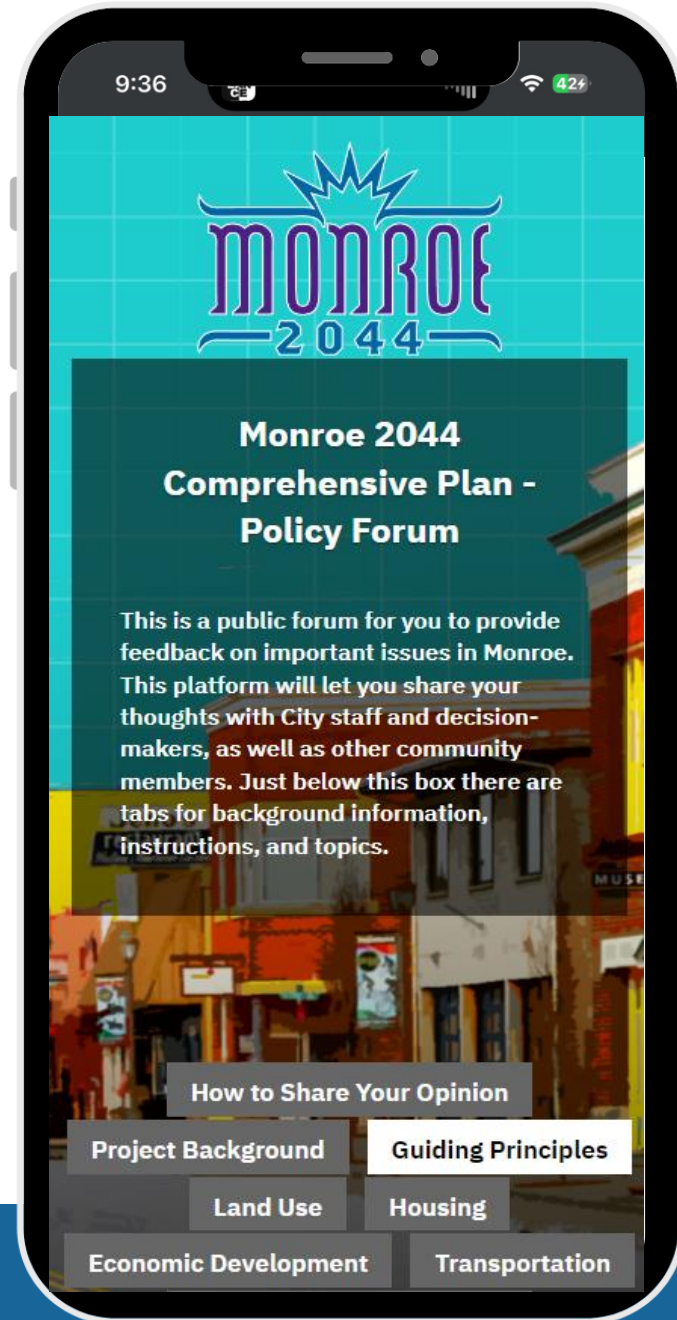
9:36

42

MONROE
2044

Monroe 2044 Comprehensive Plan - Policy Forum

This is a public forum for you to provide feedback on important issues in Monroe. This platform will let you share your thoughts with City staff and decision-makers, as well as other community members. Just below this box there are tabs for background information, instructions, and topics.

MUSE

How to Share Your Opinion

Project Background

Guiding Principles

Land Use

Housing

Economic Development

Transportation